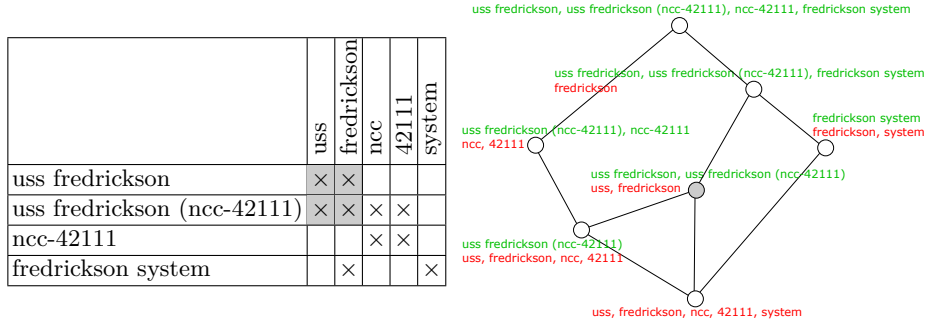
| | uss | fredrickson | ncc | 42111 | system |
|---|---|---|---|---|---|
| uss fredrickson | × | × | | | |
| uss fredrickson (ncc-42111) | × | × | × | × | |
| ncc-42111 | | | × | × | |
| fredrickson system | | × | | | × |

uss fredrickson, uss fredrickson (ncc-42111), ncc-42111, fredrickson system

uss fredrickson, uss fredrickson (ncc-42111), fredrickson system
fredrickson

uss fredrickson (ncc-42111), ncc-42111
ncc, 42111

fredrickson system
fredrickson, system

uss fredrickson, uss fredrickson (ncc-42111)
uss, fredrickson

uss fredrickson (ncc-42111)
uss, fredrickson, ncc, 42111

uss, fredrickson, ncc, 42111, system